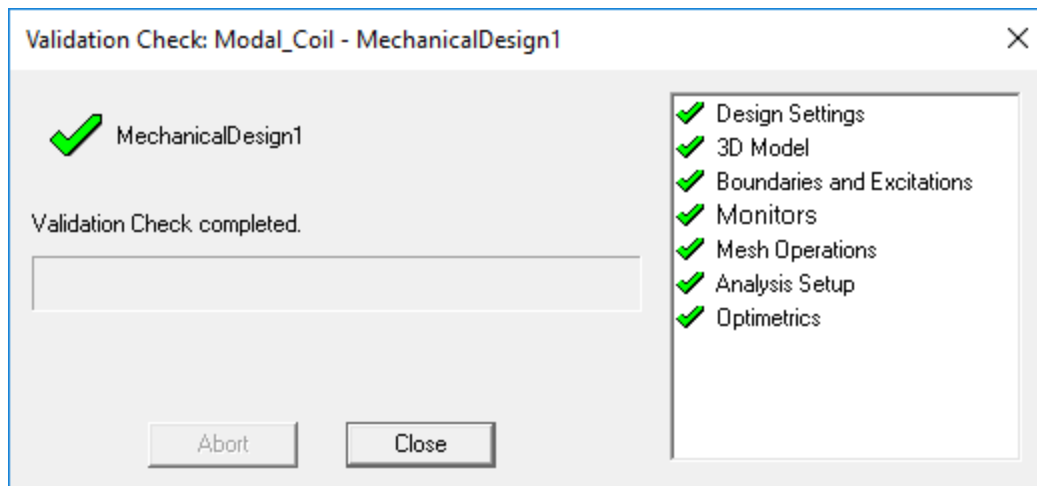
Validation Check: Modal_Coil - MechanicalDesign1

×

MechanicalDesign1

Validation Check completed.

Abort

Close

Design Settings
3D Model
Boundaries and Excitations
Monitors
Mesh Operations
Analysis Setup
Optimetrics